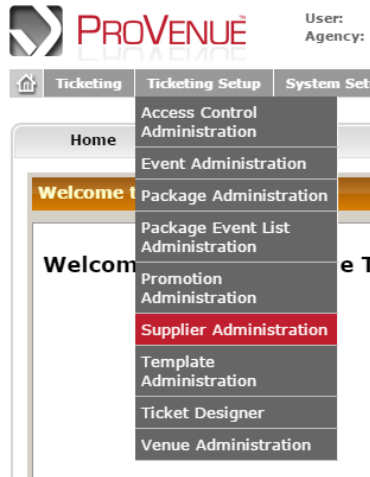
ProVenue™

User:
Agency:

Ticketing
Ticketing Setup
System Set

Access Control Administration
Event Administration
Package Administration
Package Event List Administration
Promotion Administration
Supplier Administration
Template Administration
Ticket Designer
Venue Administration

Home

Welcome t

Welcom

e T